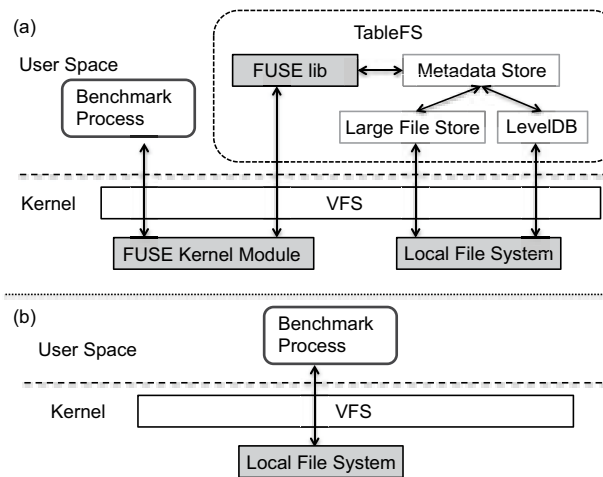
(a)

TableFS

User Space

FUSE lib

Metadata Store

Benchmark Process

Large File Store

LevelDB

Kernel

VFS

FUSE Kernel Module

Local File System

(b)

Benchmark Process

User Space

Kernel

VFS

Local File System